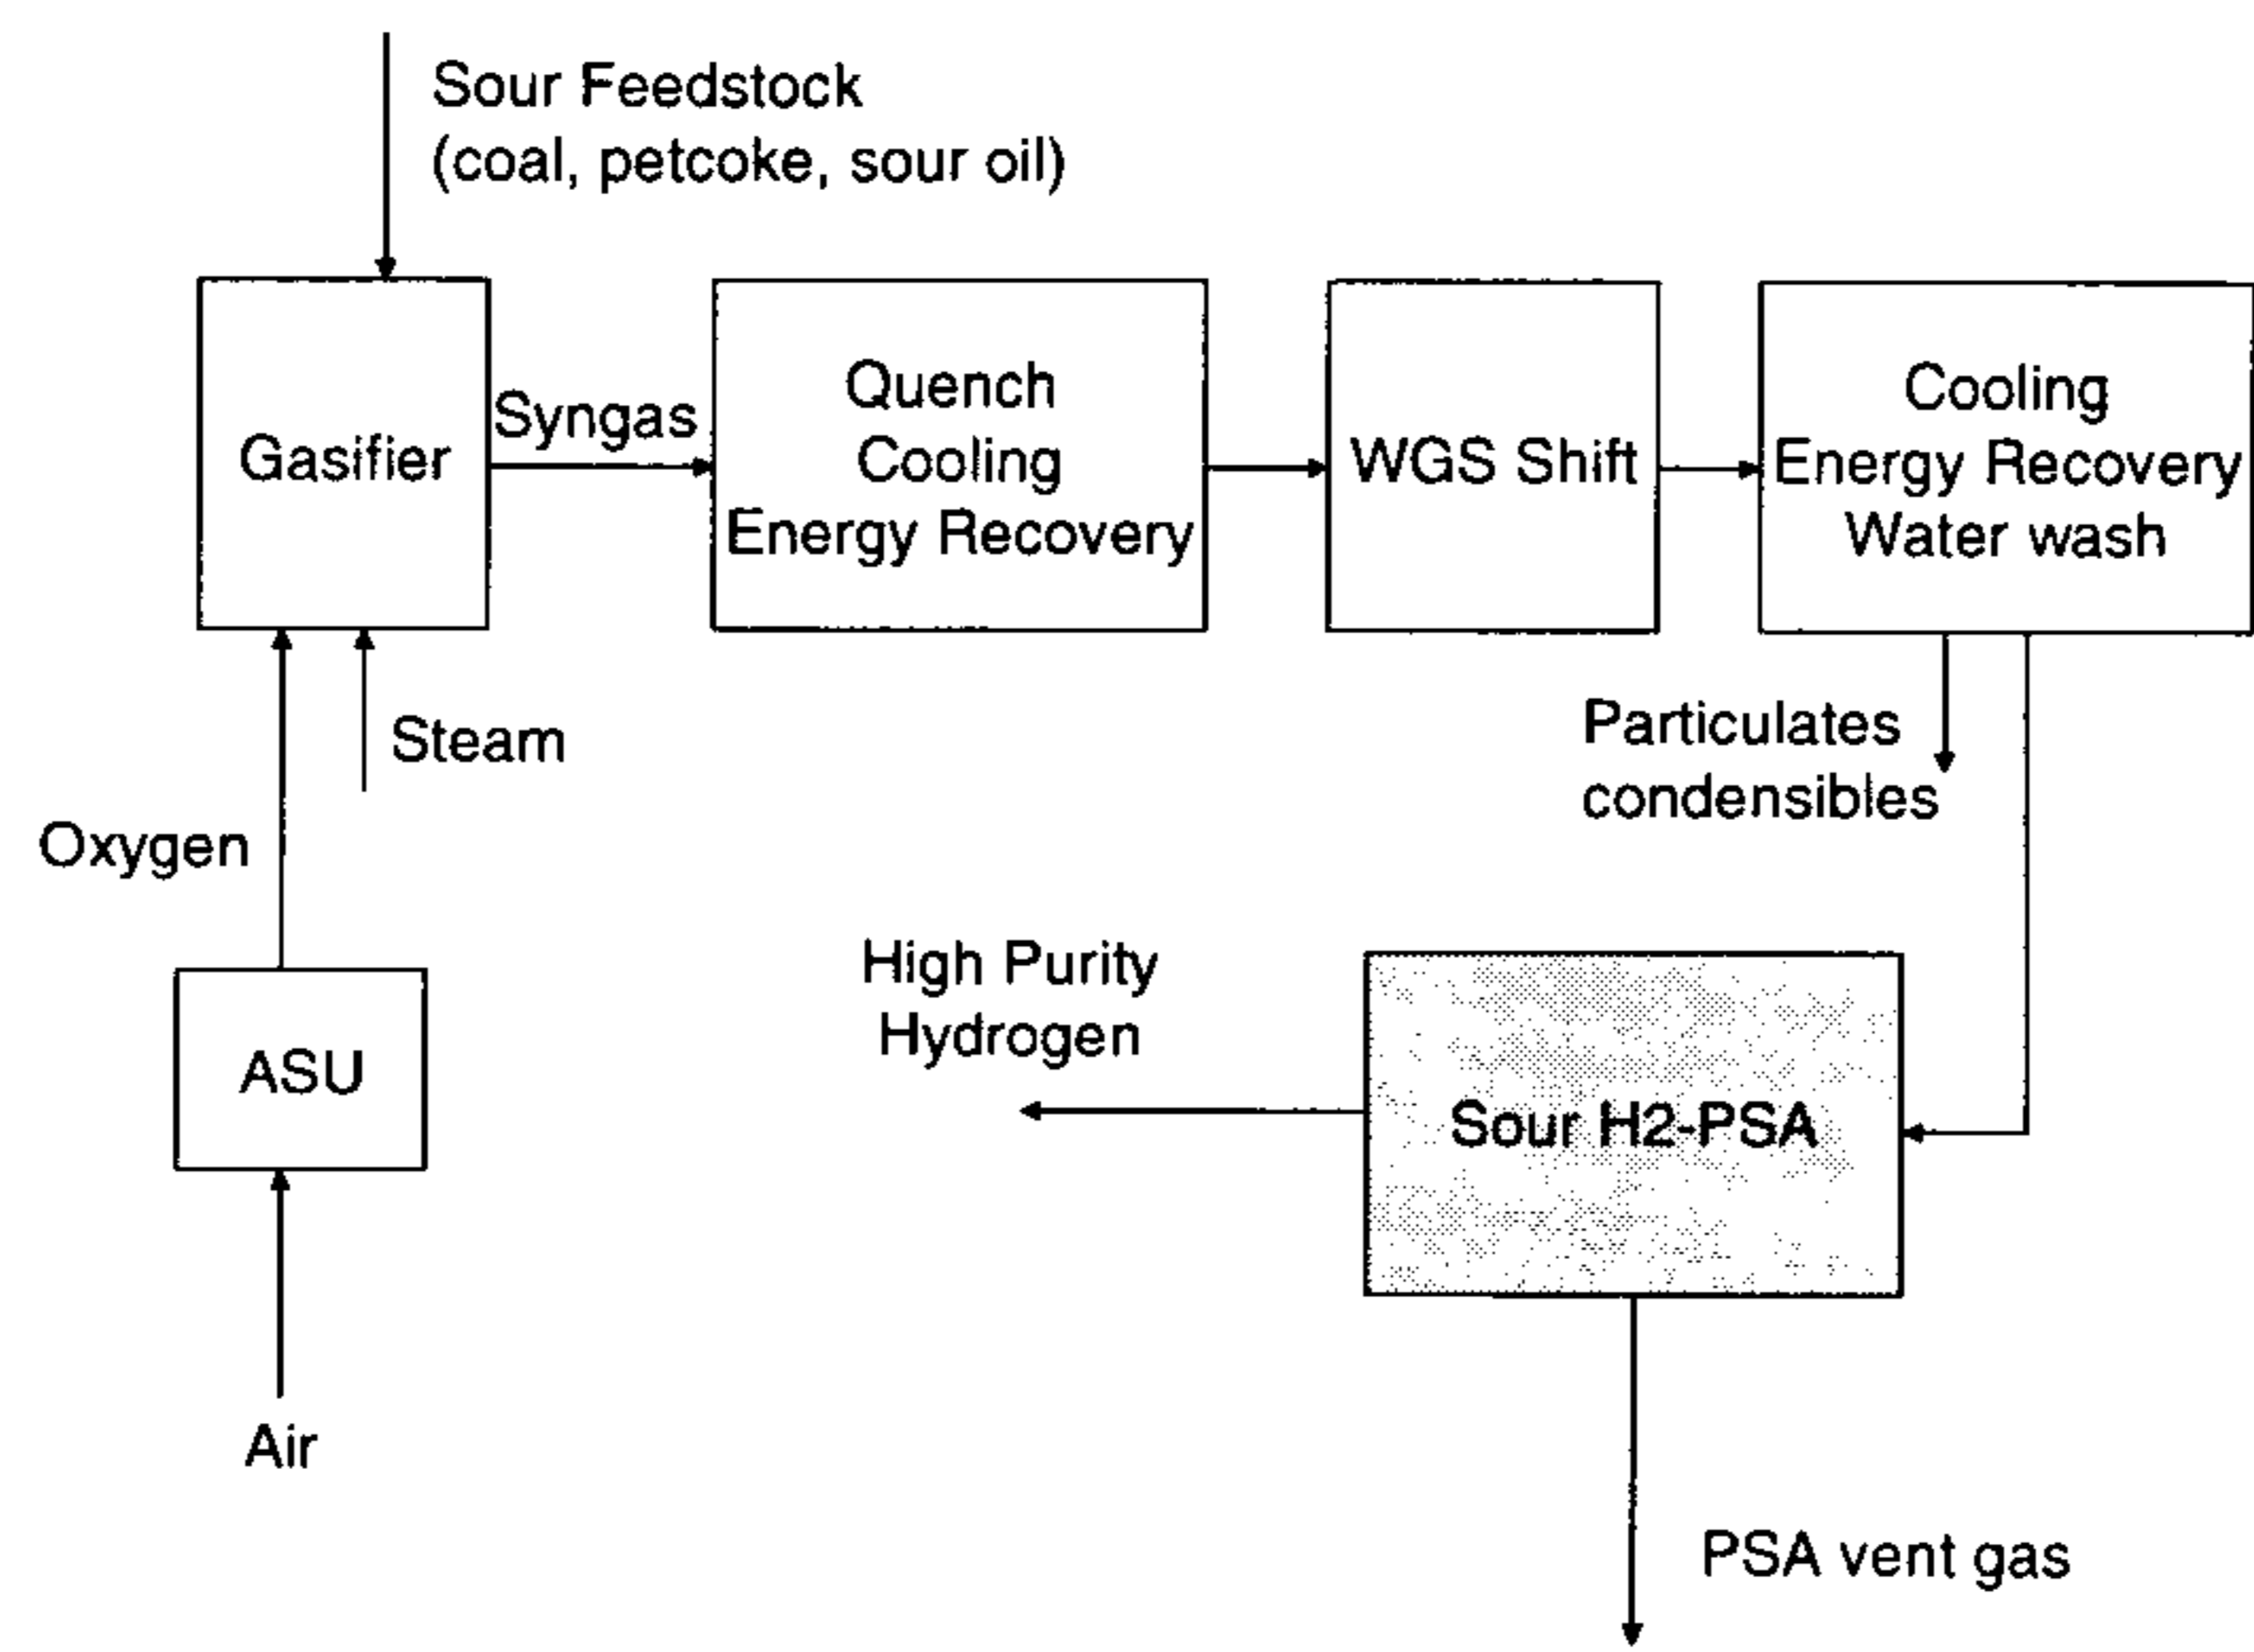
Sour Feedstock
(coal, petcoke, sour oil)

Gasifier

Syngas

Quench
Cooling
Energy Recovery

WGS Shift

Cooling
Energy Recovery
Water wash

Steam

Oxygen

Particulates
condensibles

ASU

Air

High Purity
Hydrogen

Sour H2-PSA

PSA vent gas